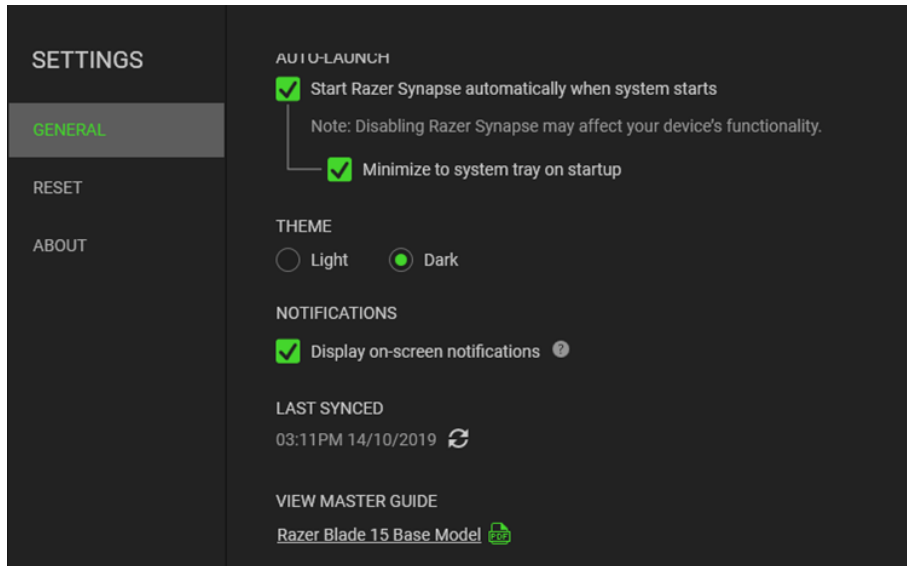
SETTINGS

GENERAL

RESET

ABOUT

AUTO-LAUNCH

Start Razer Synapse automatically when system starts

Note: Disabling Razer Synapse may affect your device's functionality.

Minimize to system tray on startup

THEME

Light

Dark

NOTIFICATIONS

Display on-screen notifications

LAST SYNCED

03:11PM 14/10/2019

VIEW MASTER GUIDE

Razer Blade 15 Base Model